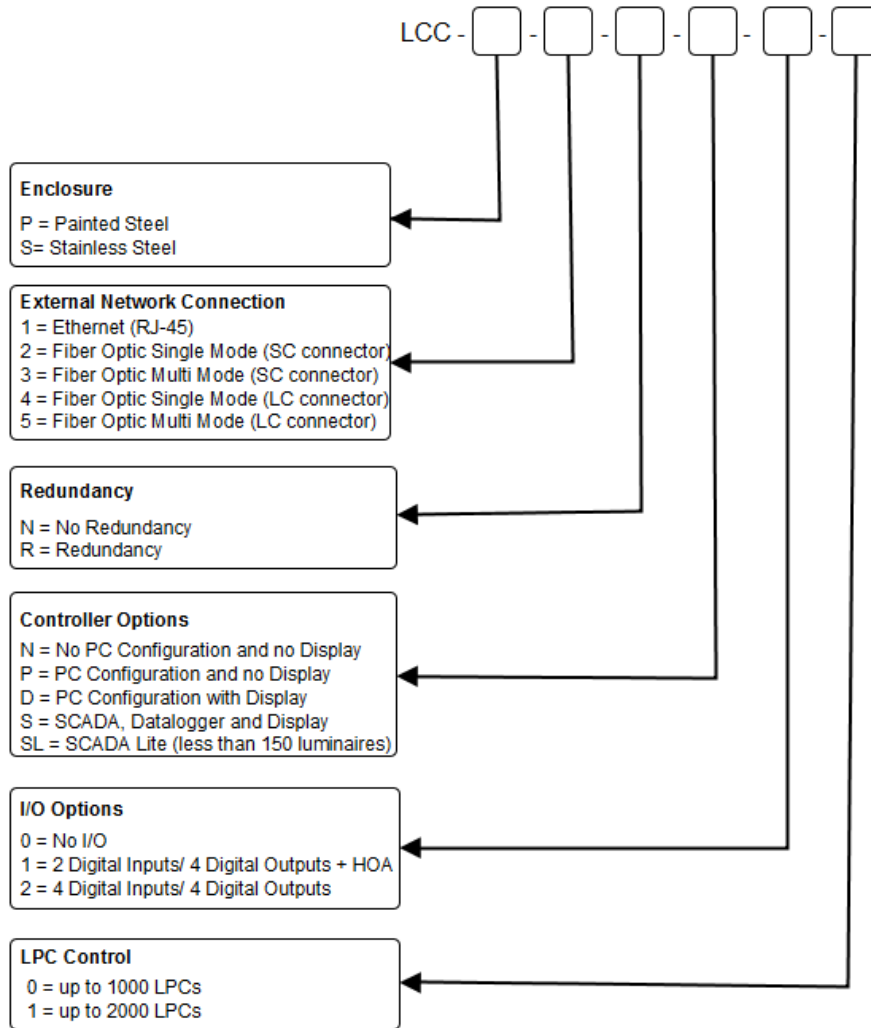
LCC - [ ] - [ ] - [ ] - [ ] - [ ] - [ ]

Enclosure
P = Painted Steel
S= Stainless Steel

External Network Connection
1 = Ethernet (RJ-45)
2 = Fiber Optic Single Mode (SC connector)
3 = Fiber Optic Multi Mode (SC connector)
4 = Fiber Optic Single Mode (LC connector)
5 = Fiber Optic Multi Mode (LC connector)

Redundancy
N = No Redundancy
R = Redundancy

Controller Options
N = No PC Configuration and no Display
P = PC Configuration and no Display
D = PC Configuration with Display
S = SCADA, Datalogger and Display
SL = SCADA Lite (less than 150 luminaires)

I/O Options
0 = No I/O
1 = 2 Digital Inputs/ 4 Digital Outputs + HOA
2 = 4 Digital Inputs/ 4 Digital Outputs

LPC Control
0 = up to 1000 LPCs
1 = up to 2000 LPCs